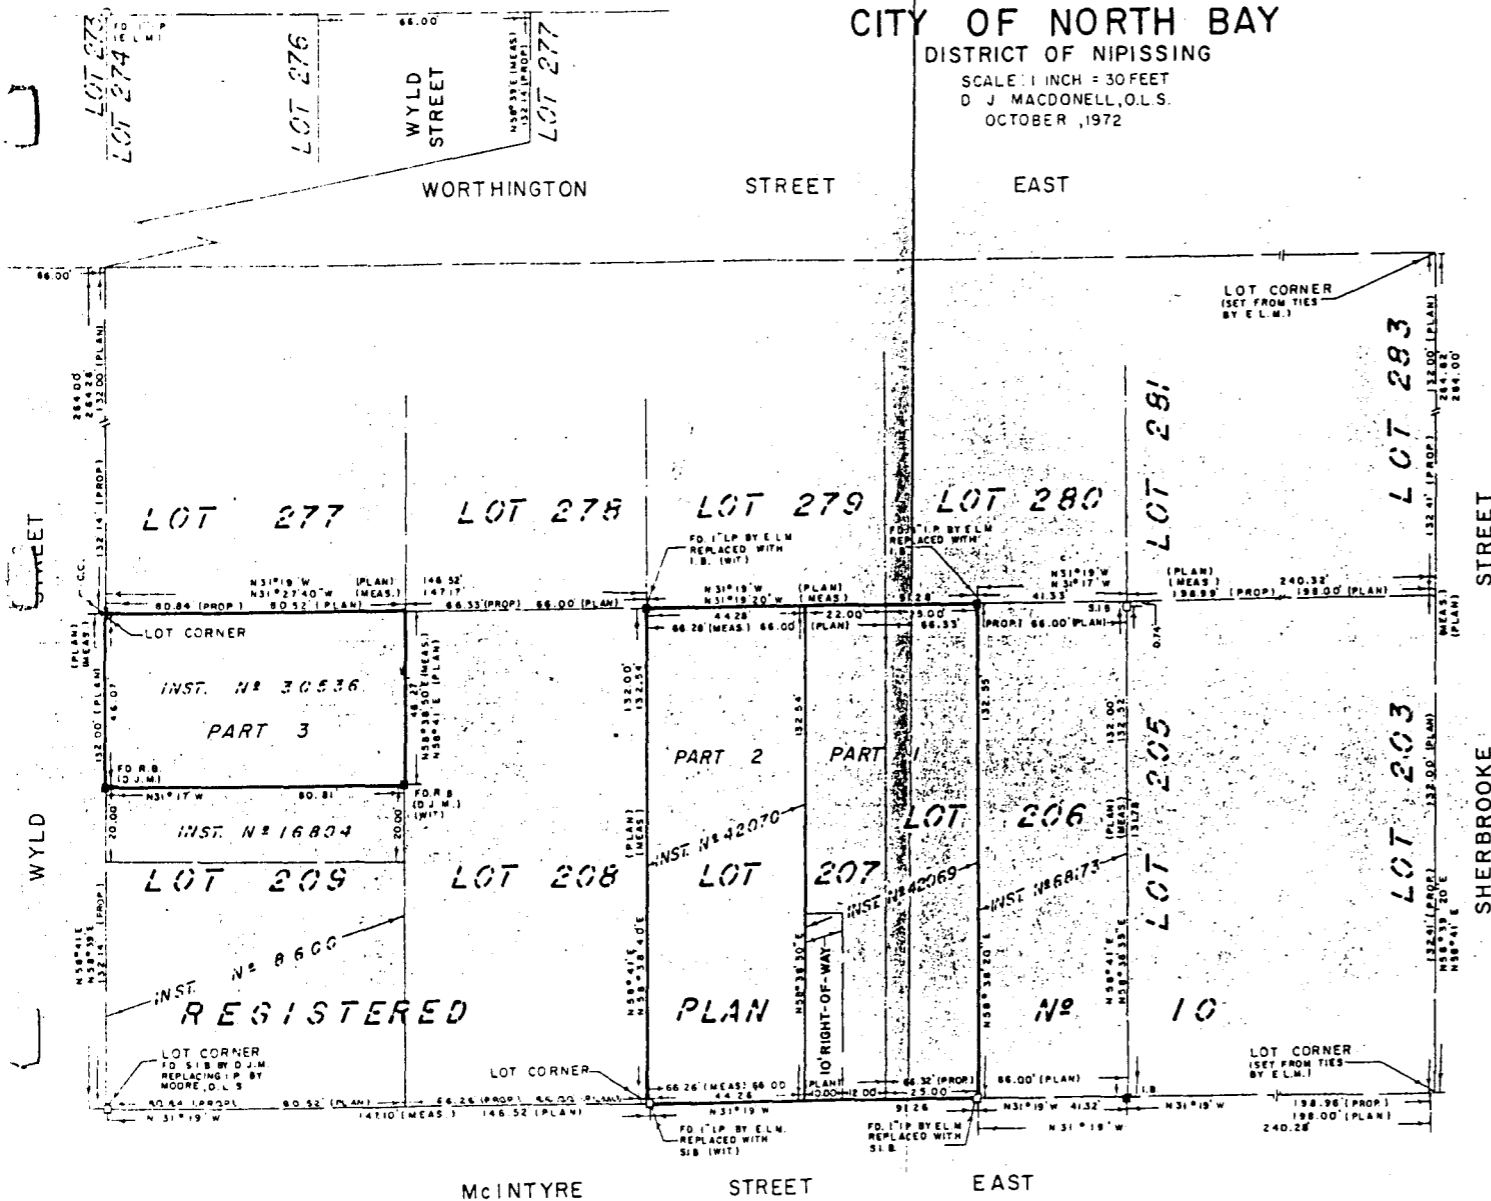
CITY OF NORTH BAY
DISTRICT OF NIPISSING
SCALE: 1 INCH = 30 FEET
D J MACDONELL, O.L.S.
OCTOBER, 1972

LOT 273
LOT 274
FD. 1" I.P.
(E.L.M.)
LOT 276
66.00
WYLD STREET
N58°39'E (MEAS)
132.14 (PROP)
LOT 277

WORTHINGTON STREET EAST

66.00
264.00
264.28
132.00 (PLAN)
132.14 (PROP)

LOT CORNER
(SET FROM TIES BY E.L.M.)
LOT 283
132.00 (PLAN)
264.82
264.00

LOT 277
LOT 278
LOT 279
LOT 280
LOT 281

FD. 1" I.P. BY E.L.M. REPLACED WITH I.B. (WIT)
FD. 1" I.P. BY E.L.M. REPLACED WITH I.B.

N31°19'W (PLAN)
N31°27'40"W (MEAS.)
146.52
147.17
80.84 (PROP)
80.52 (PLAN)
66.33 (PROP)
66.00 (PLAN)
N31°19'W (PLAN)
N31°19'20"W (MEAS)
44.28
22.00
25.00
91.28
66.28 (MEAS) 66.00
(PLAN)
66.33
(PROP) 66.00 (PLAN)
N31°19'W
N31°17'W
41.33
3.16
(PLAN)
(MEAS)
198.99 (PROP)
198.00 (PLAN)
240.32
132.41 (PROP)

STREET
(MEAS)
(PLAN)

LOT CORNER
(PLAN)
(MEAS)
INST. Nº 30536
PART 3
46.07
132.00 (PLAN)
46.27
N58°38'50"E (MEAS)
N58°41'E (PLAN)
FD. R.B. (D.J.M.)
N31°17'W 80.81
FD. R.B. (D.J.M.) (WIT)
INST. Nº 16804
20.00
20.00

132.00
132.54
132.54
132.55
PART 2
PART 1
0.74
132.00
132.32
LOT 205
LOT 203
132.00 (PLAN)

WYLD
LOT 209
LOT 208
INST. Nº 42070
LOT 207
LOT 206
INST. Nº 42069
INST. Nº 68173
(PLAN)
(MEAS)
(PLAN)
(MEAS)
13.28
SHERBROOKE

N58°41'E
N58°39'E
132.14 (PROP)
INST. Nº 8600
N58°41'E
N58°38'40"E
N58°38'30"E
10' RIGHT-OF-WAY
N58°38'30"E
N58°41'E
N58°38'35"E
132.41 (PROP)
N58°39'20"E
N58°41'E

REGISTERED PLAN Nº 10

LOT CORNER
FD. S.I.B. BY D.J.M. REPLACING I.P. BY MOORE, O.L.S.
LOT CORNER
LOT CORNER
(SET FROM TIES BY E.L.M.)
80.84 (PROP)
80.52 (PLAN)
N31°19'W
66.26 (PROP)
66.00 (PLAN)
147.10 (MEAS)
146.52 (PLAN)
66.26 (MEAS) 66.00
44.26
N31°19'W
(PLAN)
10.00
12.00
66.32 (PROP)
25.00
91.26
66.00 (PLAN)
N31°19'W 41.32
N31°19'W
1.8
N31°19'W
198.96 (PROP)
198.00 (PLAN)
240.28
FD. 1" I.P. BY E.L.M. REPLACED WITH S.I.B. (WIT)
FD. 1" I.P. BY E.L.M. REPLACED WITH S.I.B.

McINTYRE STREET EAST